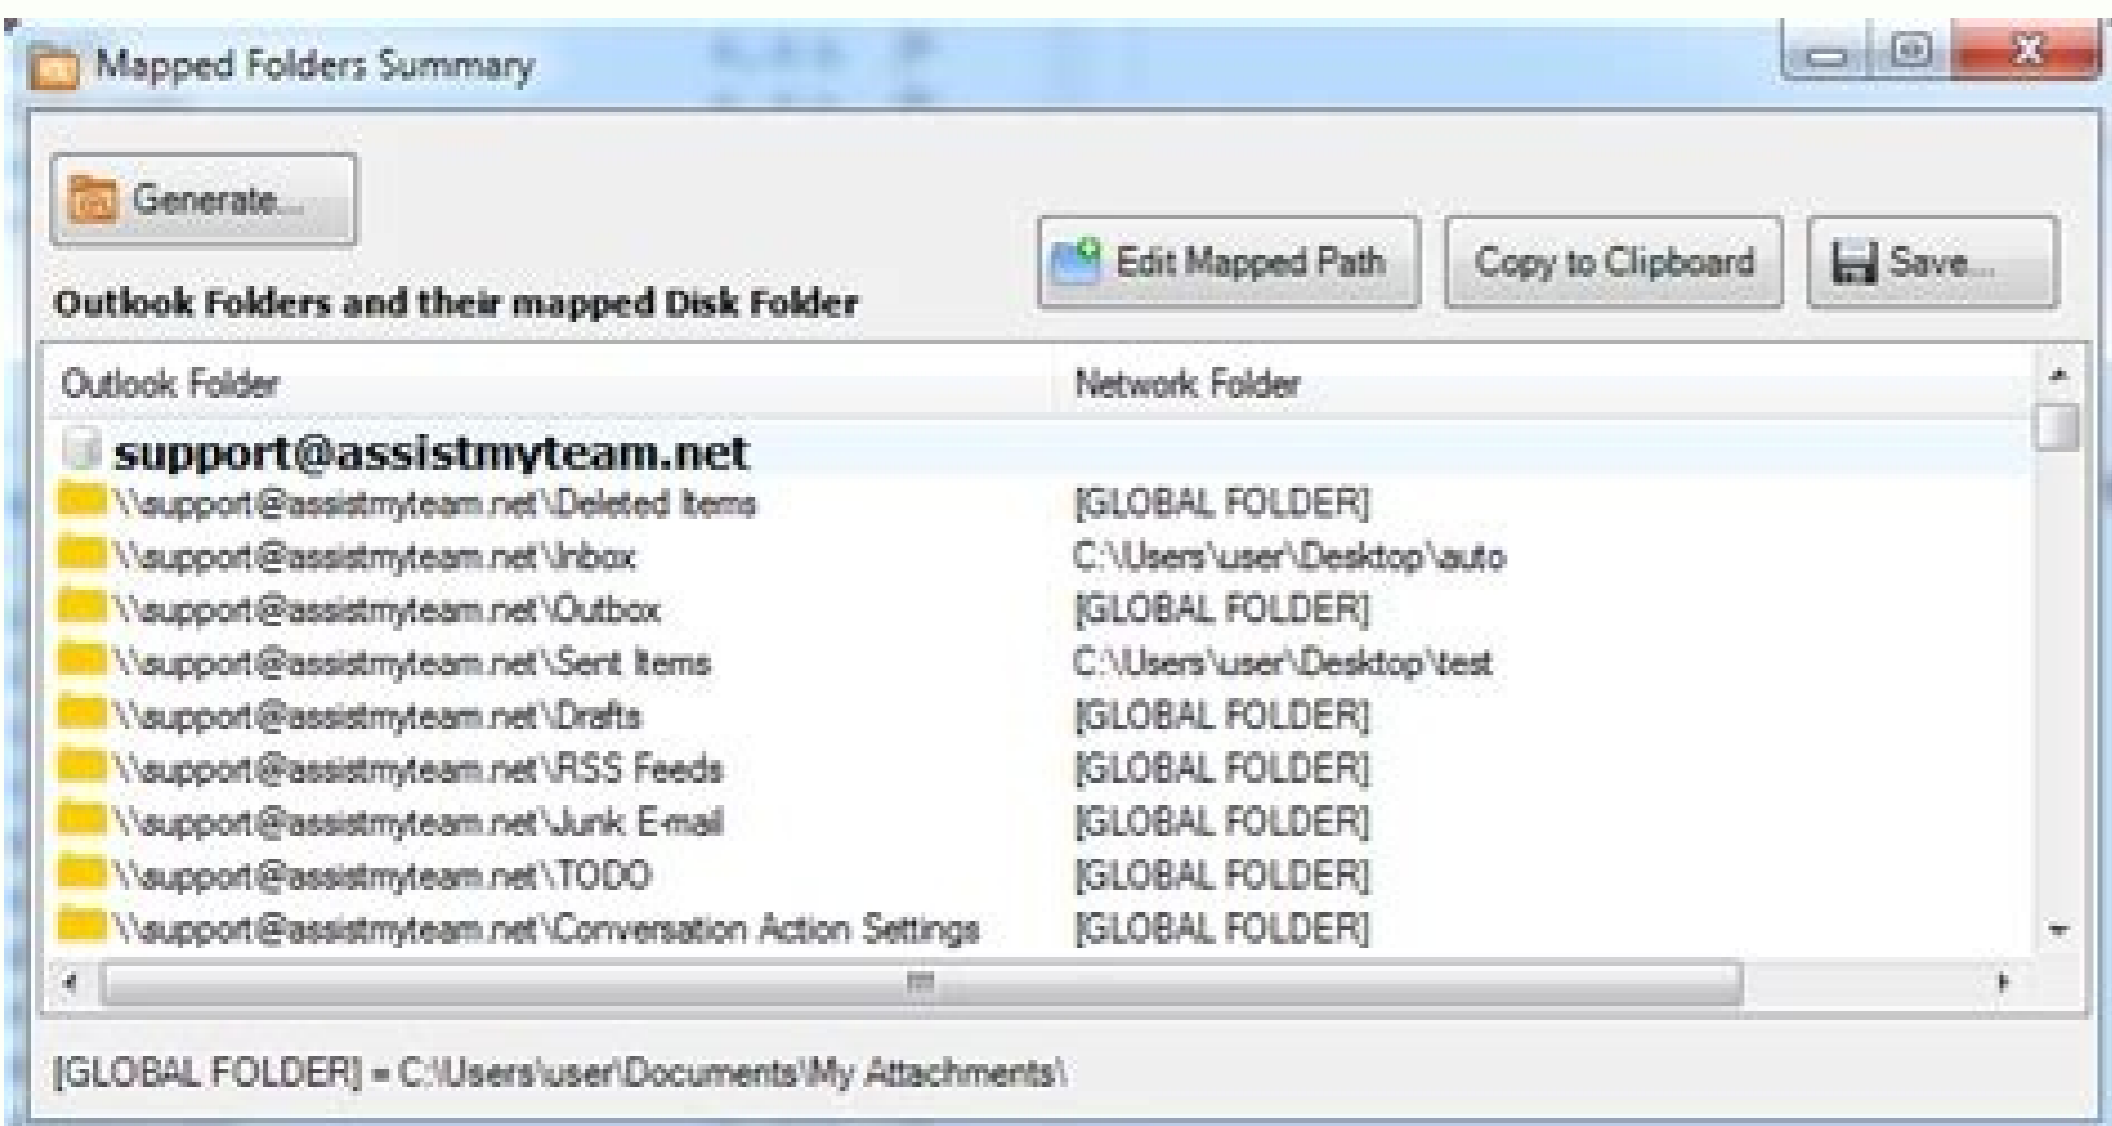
Mapped Folders Summary

Generate...

Edit Mapped Path

Copy to Clipboard

Save...

Outlook Folders and their mapped Disk Folder

| Outlook Folder | Network Folder |
|---|---|
| support@assistmyteam.net | |
| \\support@assistmyteam.net\Deleted Items | [GLOBAL FOLDER] |
| \\support@assistmyteam.net\Inbox | C:\Users\user\Desktop\auto |
| \\support@assistmyteam.net\Outbox | [GLOBAL FOLDER] |
| \\support@assistmyteam.net\Sent Items | C:\Users\user\Desktop\test |
| \\support@assistmyteam.net\Drafts | [GLOBAL FOLDER] |
| \\support@assistmyteam.net\RSS Feeds | [GLOBAL FOLDER] |
| \\support@assistmyteam.net\Junk E-mail | [GLOBAL FOLDER] |
| \\support@assistmyteam.net\TODO | [GLOBAL FOLDER] |
| \\support@assistmyteam.net\Conversation Action Settings | [GLOBAL FOLDER] |

[GLOBAL FOLDER] = C:\Users\user\Documents\My Attachments\